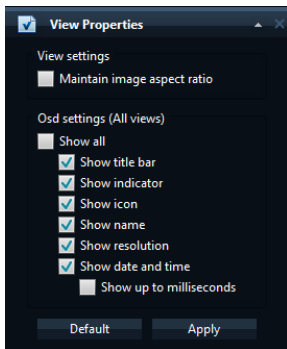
View Properties

View settings

Maintain image aspect ratio

Osd settings (All views)

Show all

Show title bar

Show indicator

Show icon

Show name

Show resolution

Show date and time

Show up to milliseconds

Default

Apply